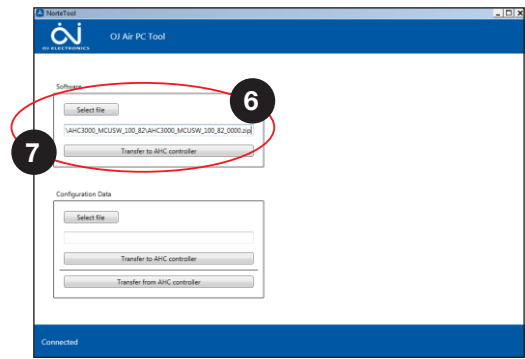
NorteTool

OJ ELECTRONICS

OJ Air PC Tool

Software

Select file

6

\AHC3000_MCUSW_100_82\AHC3000_MCUSW_100_82_0000.zip

7

Transfer to AHC controller

Configuration Data

Select file

Transfer to AHC controller

Transfer from AHC controller

Connected